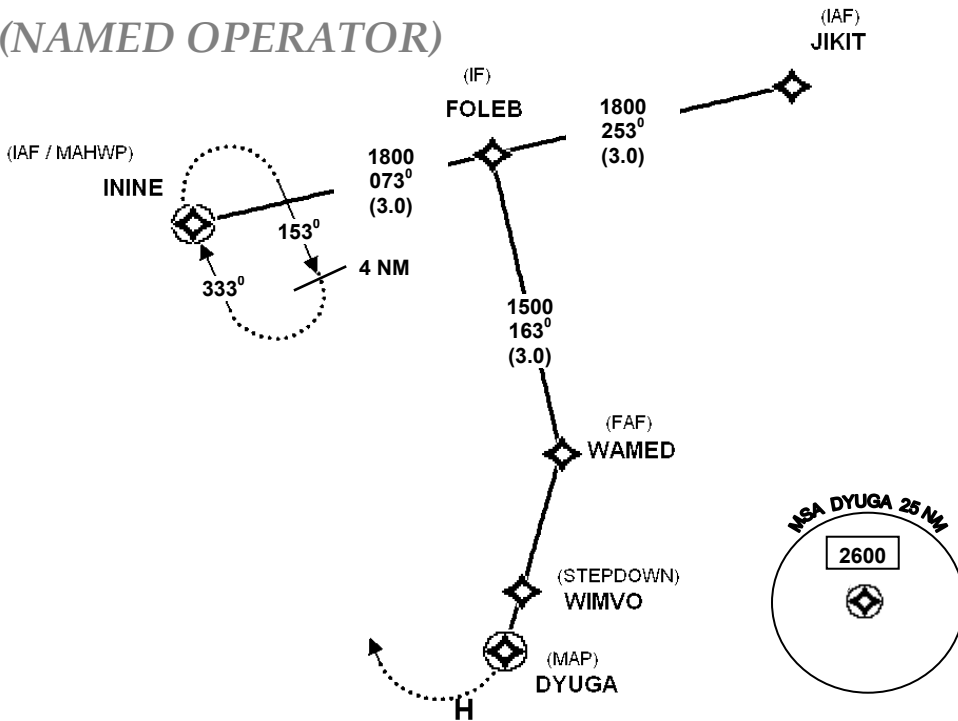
(NAMED OPERATOR)

(IAF)
JIKIT

(IF)
FOLEB

1800
$253^0$
(3.0)

(IAF / MAHWP)
ININE

1800
$073^0$
(3.0)

$153^0$

4 NM

$333^0$

1500
$163^0$
(3.0)

(FAF)
WAMED

MSA DYUGA 25 NM
2600

(STEPDOWN)
WIMVO

(MAP)
DYUGA

H